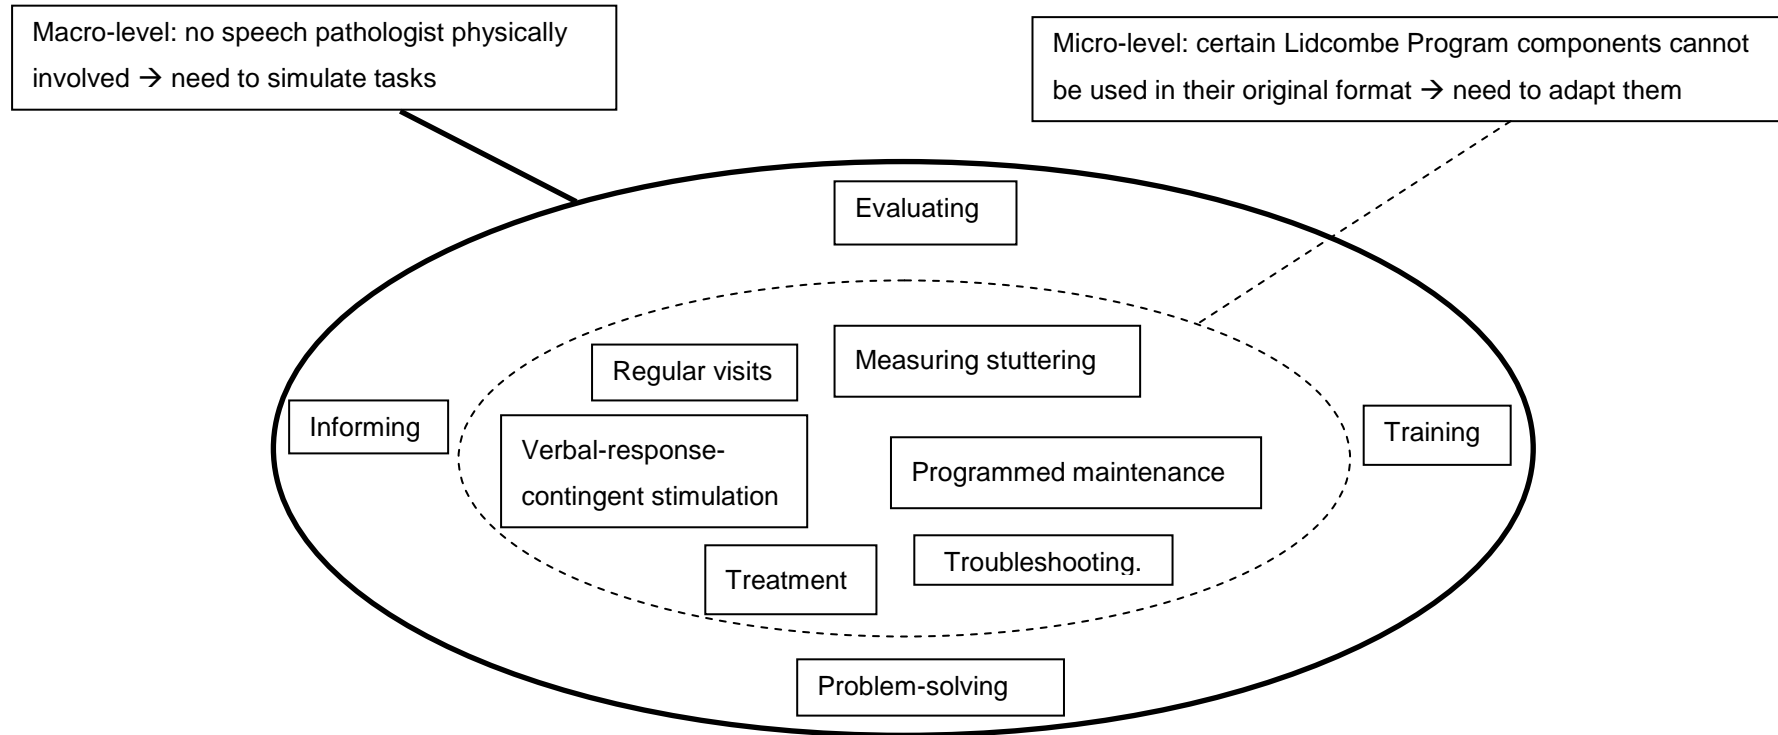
Macro-level: no speech pathologist physically involved → need to simulate tasks

Micro-level: certain Lidcombe Program components cannot be used in their original format → need to adapt them

Evaluating

Regular visits

Measuring stuttering

Informing

Verbal-response-contingent stimulation

Programmed maintenance

Training

Treatment

Troubleshooting.

Problem-solving